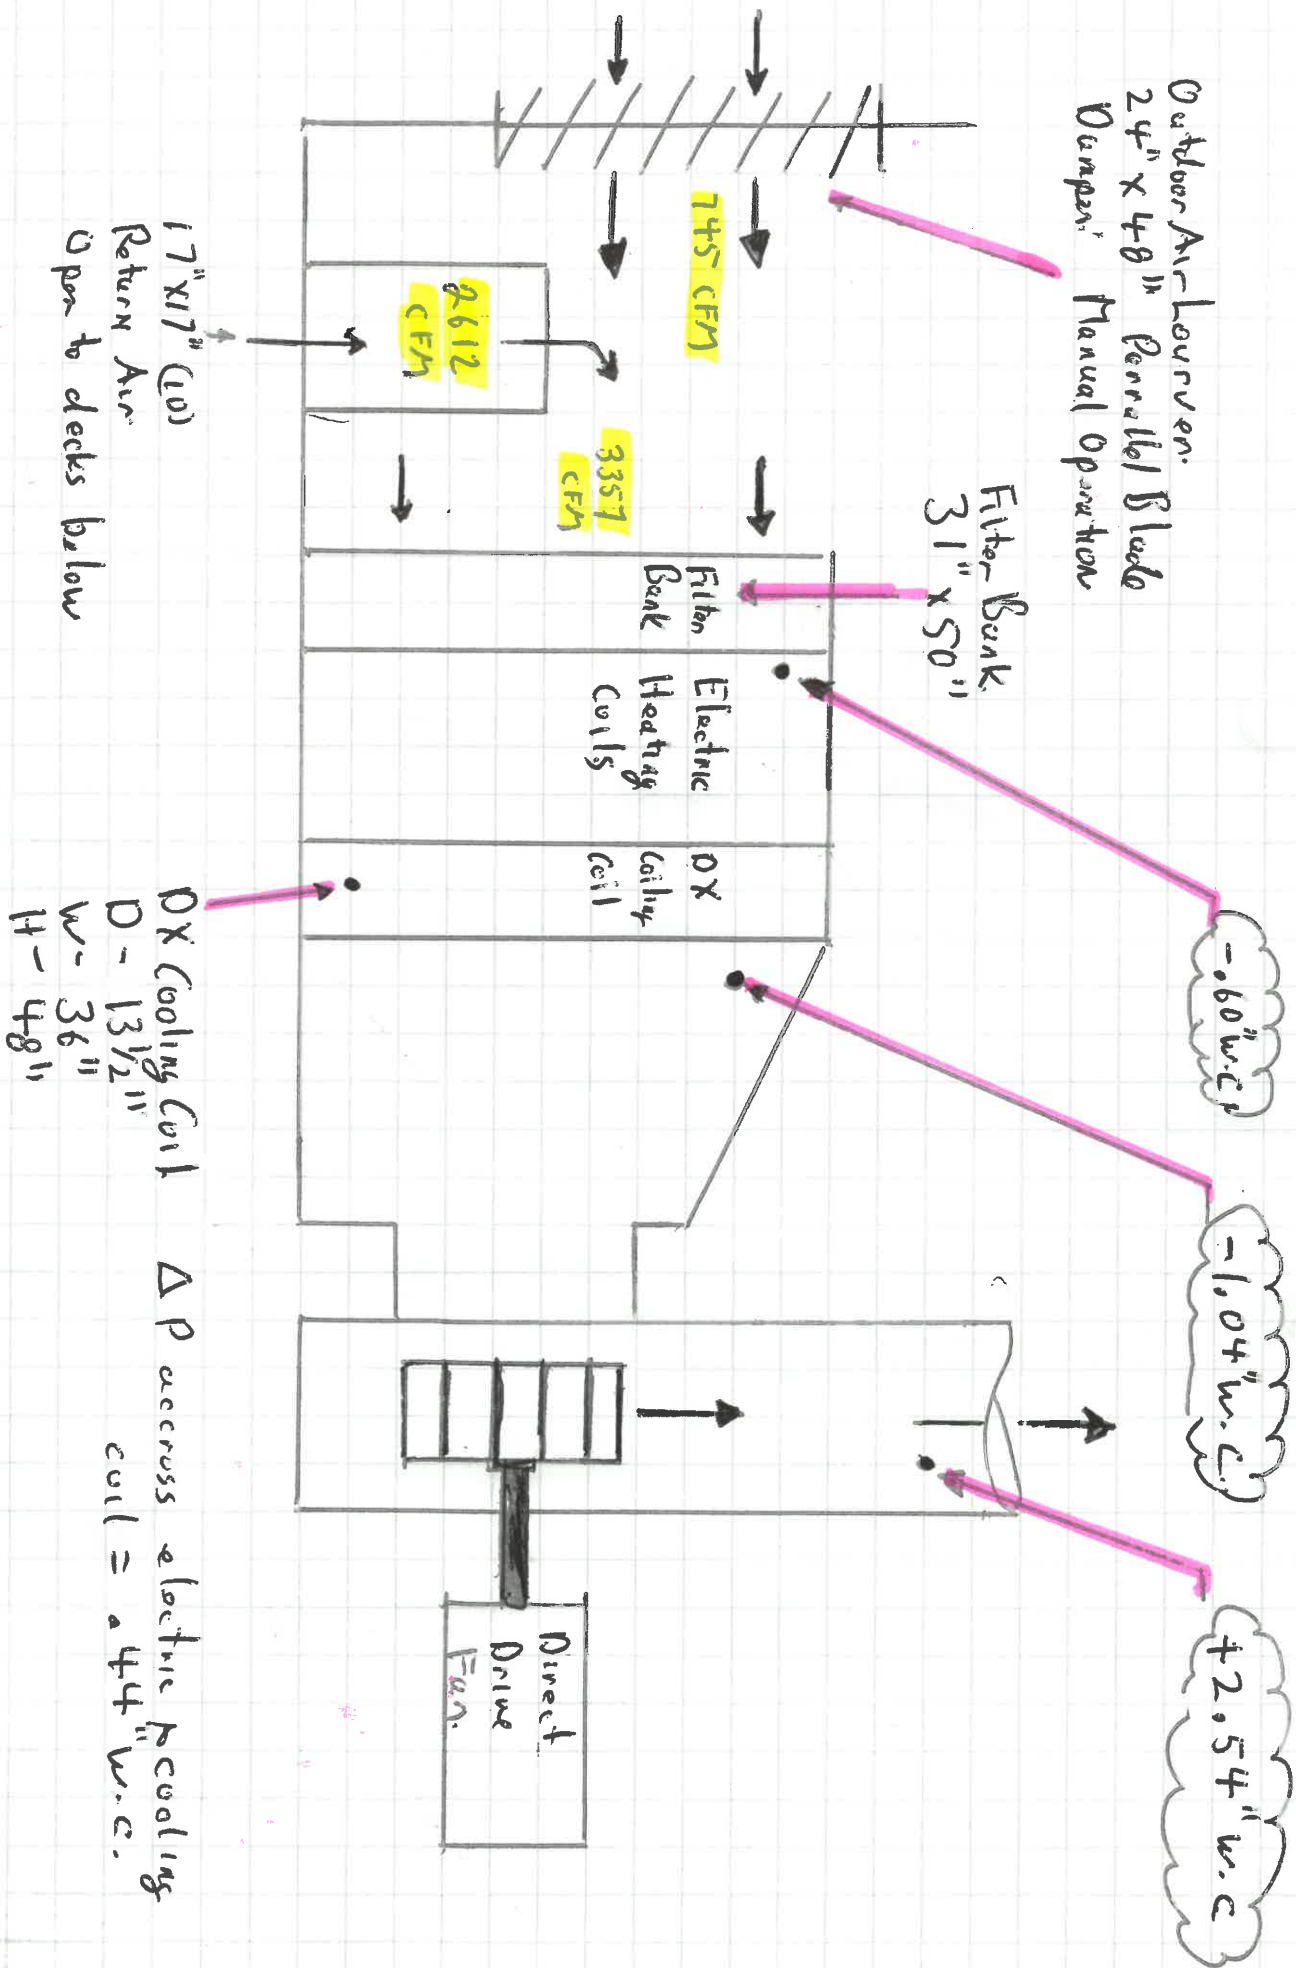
Outdoor Air Louver.
24" x 48" Parallel Blade
Damper Manual Operation

745 CFM

2612 CFM

3357 CFM

17"x17" (2) Return Air
Open to decks below

Filter Bank
31" x 50"

Filter Bank

Electric Heating Coils

DX Cooling Coil

-.60" w.c.

-1.04" w.c.

+2.54" w.c.

DX Cooling Coil
D - 13½"
W - 36"
H - 48"

ΔP accross electric & cooling coil = .44" w.c.

Direct Drive Fan